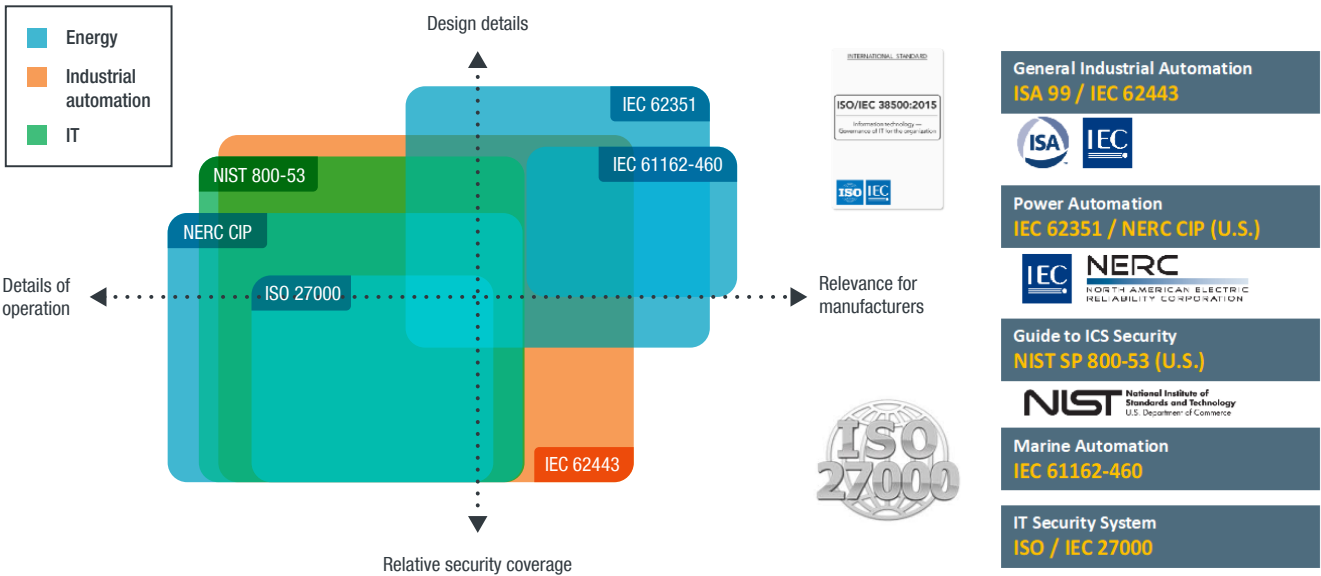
Energy
Industrial automation
IT

Design details

IEC 62351
NIST 800-53
IEC 61162-460
NERC CIP
Details of operation
ISO 27000
Relevance for manufacturers
IEC 62443

Relative security coverage

INTERNATIONAL STANDARD
ISO/IEC 38500:2015
Information technology — Governance of IT for the organization
ISO IEC

ISO 27000

General Industrial Automation
ISA 99 / IEC 62443
ISA IEC

Power Automation
IEC 62351 / NERC CIP (U.S.)
IEC NERC NORTH AMERICAN ELECTRIC RELIABILITY CORPORATION

Guide to ICS Security
NIST SP 800-53 (U.S.)
NIST National Institute of Standards and Technology U.S. Department of Commerce

Marine Automation
IEC 61162-460

IT Security System
ISO / IEC 27000